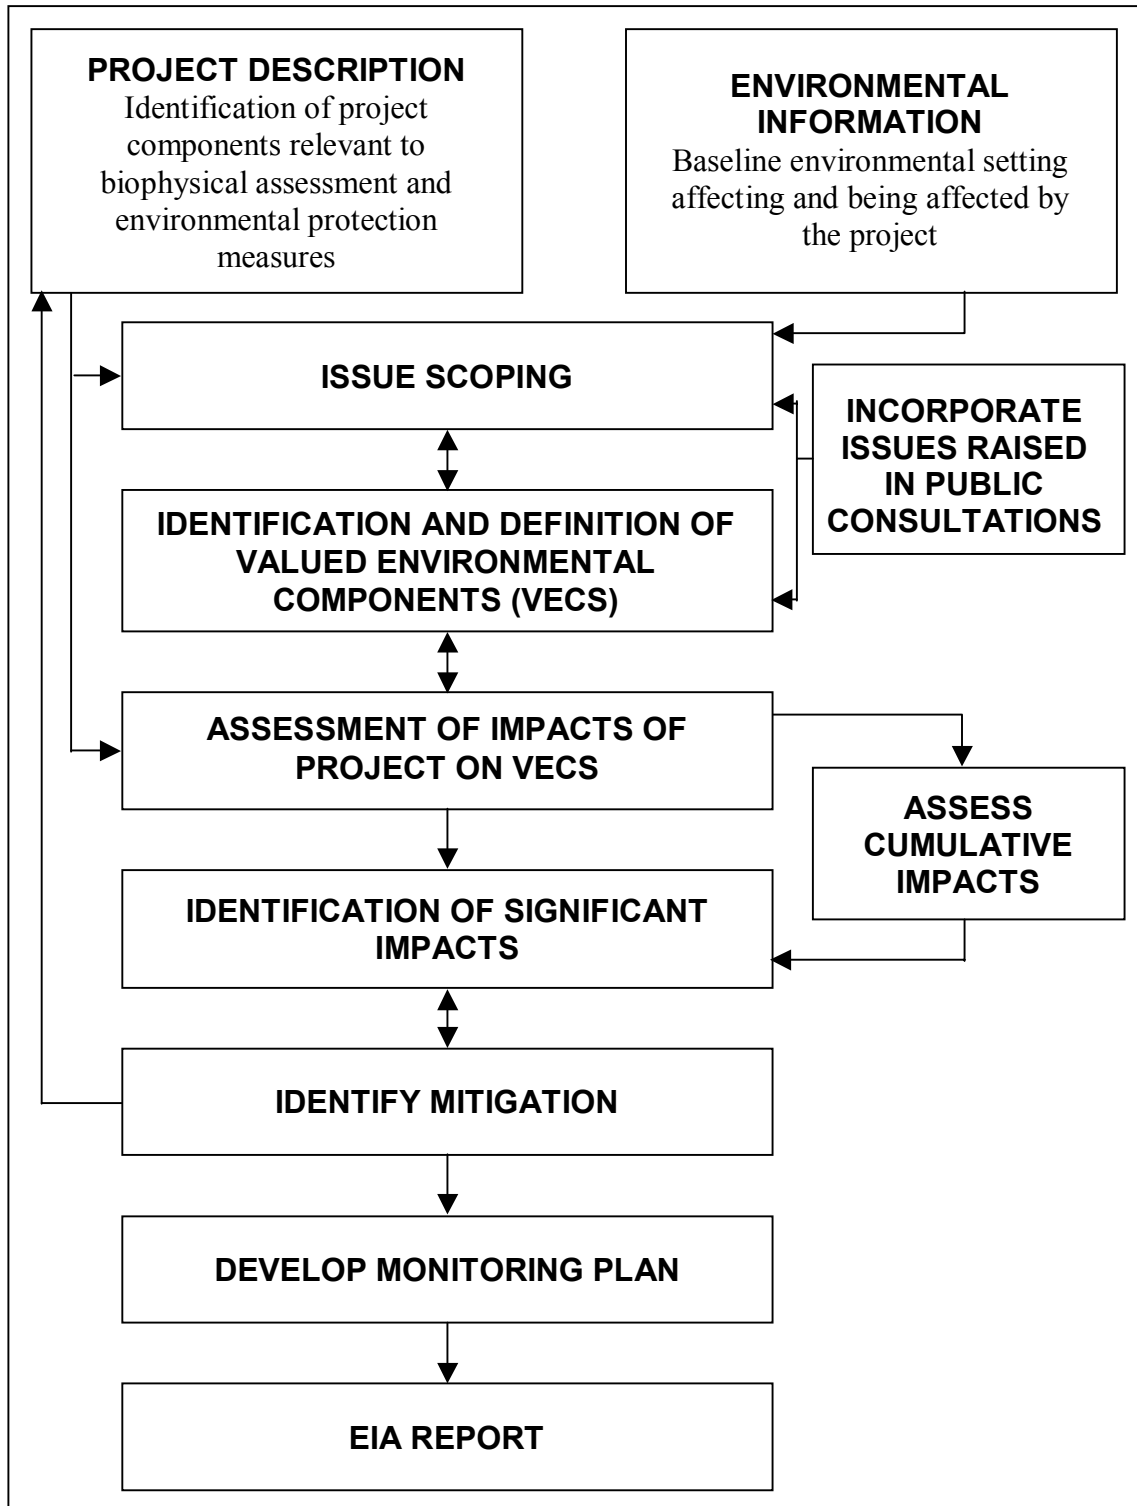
PROJECT DESCRIPTION
Identification of project components relevant to biophysical assessment and environmental protection measures

ENVIRONMENTAL INFORMATION
Baseline environmental setting affecting and being affected by the project

ISSUE SCOPING

INCORPORATE ISSUES RAISED IN PUBLIC CONSULTATIONS

IDENTIFICATION AND DEFINITION OF VALUED ENVIRONMENTAL COMPONENTS (VECS)

ASSESSMENT OF IMPACTS OF PROJECT ON VECS

ASSESS CUMULATIVE IMPACTS

IDENTIFICATION OF SIGNIFICANT IMPACTS

IDENTIFY MITIGATION

DEVELOP MONITORING PLAN

EIA REPORT